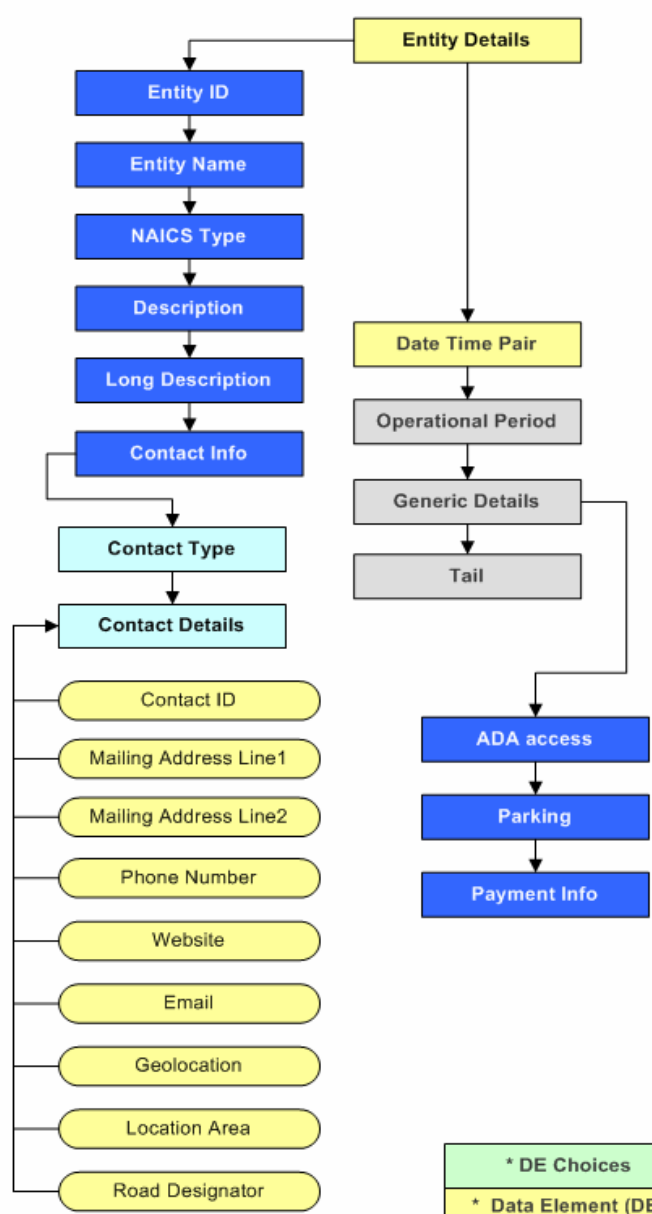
Entity Details

Entity ID

Entity Name

NAICS Type

Description

Long Description

Contact Info

Contact Type

Contact Details

Contact ID

Mailing Address Line1

Mailing Address Line2

Phone Number

Website

Email

Geolocation

Location Area

Road Designator

Date Time Pair

Operational Period

Generic Details

Tail

ADA access

Parking

Payment Info

* DE Choices

* Data Element (DE